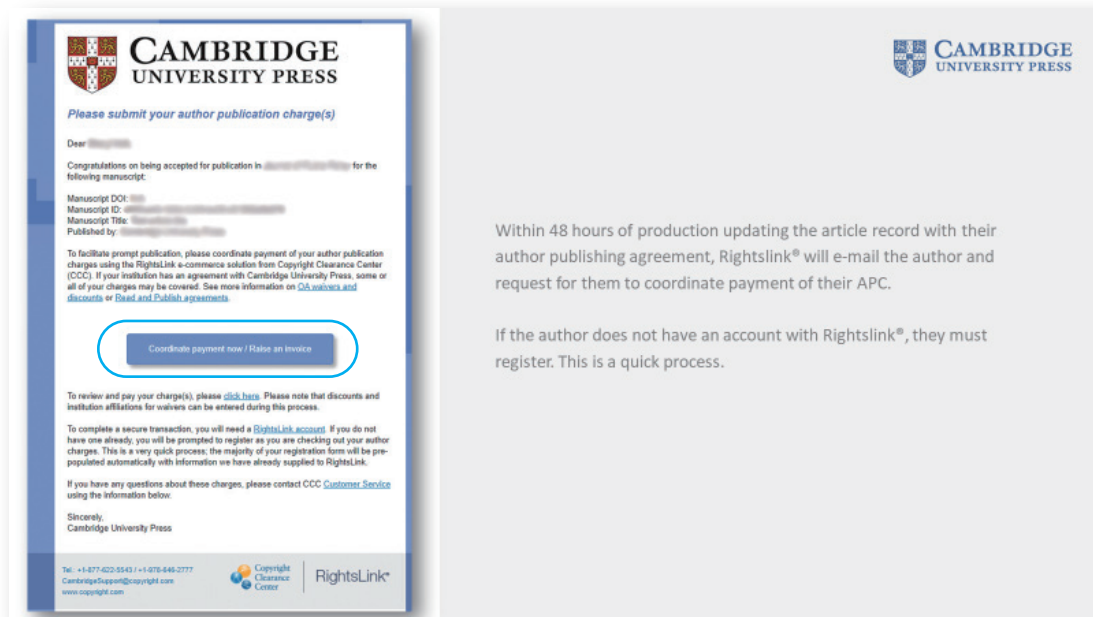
CAMBRIDGE
UNIVERSITY PRESS

Please submit your author publication charge(s)

Dear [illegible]

Congratulations on being accepted for publication in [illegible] for the following manuscript:

Manuscript DOI: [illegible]
Manuscript ID: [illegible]
Manuscript Title: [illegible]
Published by: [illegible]

To facilitate prompt publication, please coordinate payment of your author publication charges using the RightsLink e-commerce solution from Copyright Clearance Center (CCC). If your institution has an agreement with Cambridge University Press, some or all of your charges may be covered. See more information on OA waivers and discounts or Read and Publish agreements.

Coordinate payment now / Raise an invoice

To review and pay your charge(s), please click here. Please note that discounts and institution affiliations for waivers can be entered during this process.

To complete a secure transaction, you will need a RightsLink account. If you do not have one already, you will be prompted to register as you are checking out your author charges. This is a very quick process; the majority of your registration form will be pre-populated automatically with information we have already supplied to RightsLink.

If you have any questions about these charges, please contact CCC Customer Service using the information below.

Sincerely,
Cambridge University Press

Tel.: +1-877-622-5543 / +1-978-646-2777
CambridgeSupport@copyright.com
www.copyright.com

Copyright Clearance Center

RightsLink®

CAMBRIDGE
UNIVERSITY PRESS

Within 48 hours of production updating the article record with their author publishing agreement, Rightslink® will e-mail the author and request for them to coordinate payment of their APC.

If the author does not have an account with Rightslink®, they must register. This is a quick process.